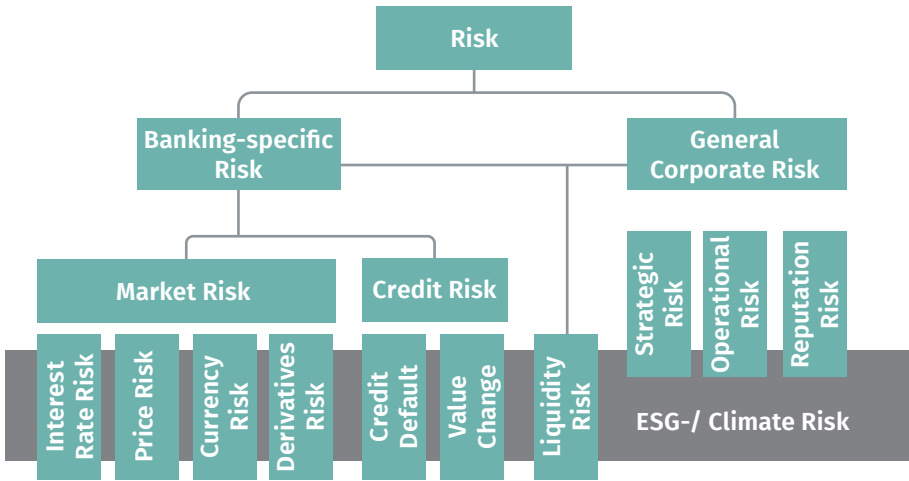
Risk

Banking-specific Risk

General Corporate Risk

Market Risk

Credit Risk

Strategic Risk

Operational Risk

Reputation Risk

Interest Rate Risk

Price Risk

Currency Risk

Derivatives Risk

Credit Default

Value Change

Liquidity Risk

ESG-/ Climate Risk